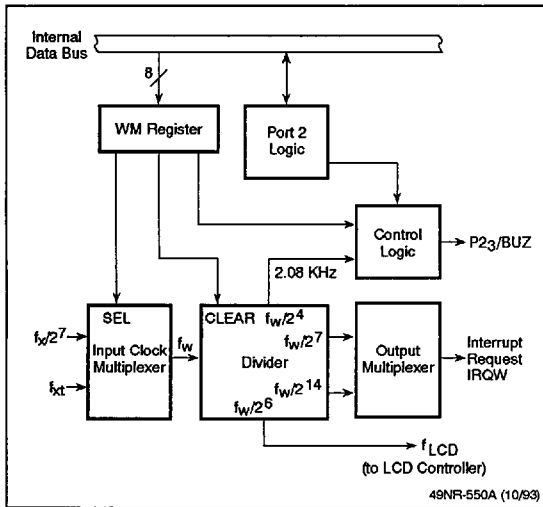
Internal Data Bus

8

WM Register

Port 2 Logic

Control Logic

$P2_3$/BUZ

2.08 KHz

SEL

Input Clock Multiplexer

$f_x/2^7$

$f_{xt}$

$f_w$

CLEAR

$f_w/2^4$

$f_w/2^7$

Divider

$f_w/2^{14}$

$f_w/2^6$

Output Multiplexer

Interrupt Request IRQW

$f_{LCD}$ (to LCD Controller)

49NR-550A (10/93)